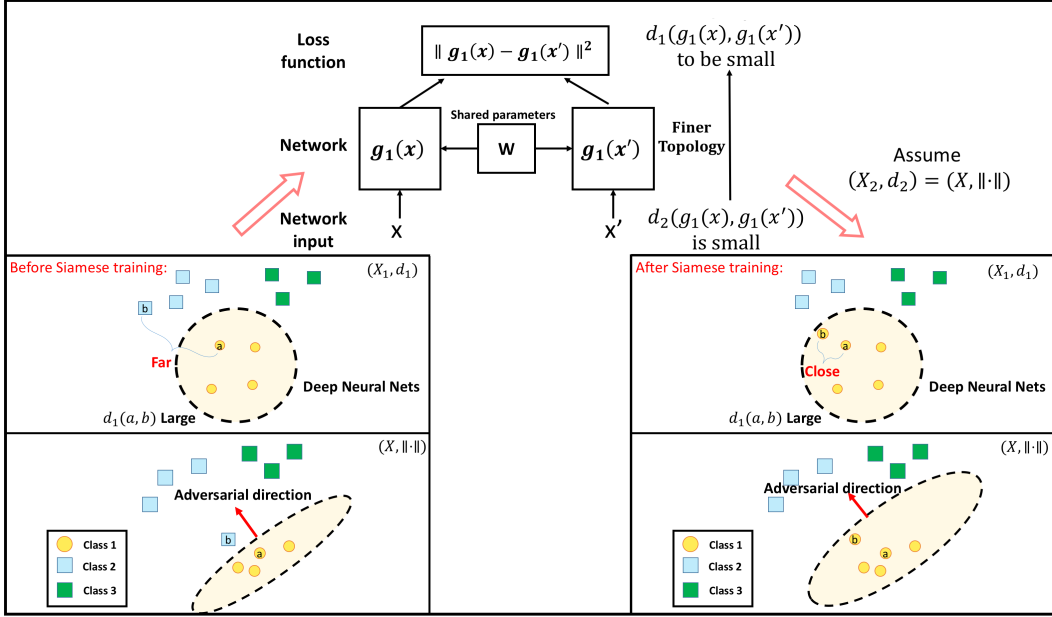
Loss function

$\| g_1(x) - g_1(x') \|^2$

$d_1(g_1(x), g_1(x'))$ to be small

Network

$g_1(x)$

Shared parameters

W

$g_1(x')$

Finer Topology

Assume $(X_2, d_2) = (X, \|\cdot\|)$

Network input

X

X'

$d_2(g_1(x), g_1(x'))$ is small

Before Siamese training:

$(X_1, d_1)$

b

a

Far

Deep Neural Nets

$d_1(a, b)$ Large

$(X, \|\cdot\|)$

Adversarial direction

b

a

Class 1
Class 2
Class 3

After Siamese training:

$(X_1, d_1)$

b

a

Close

Deep Neural Nets

$d_1(a, b)$ Large

$(X, \|\cdot\|)$

Adversarial direction

b

a

Class 1
Class 2
Class 3